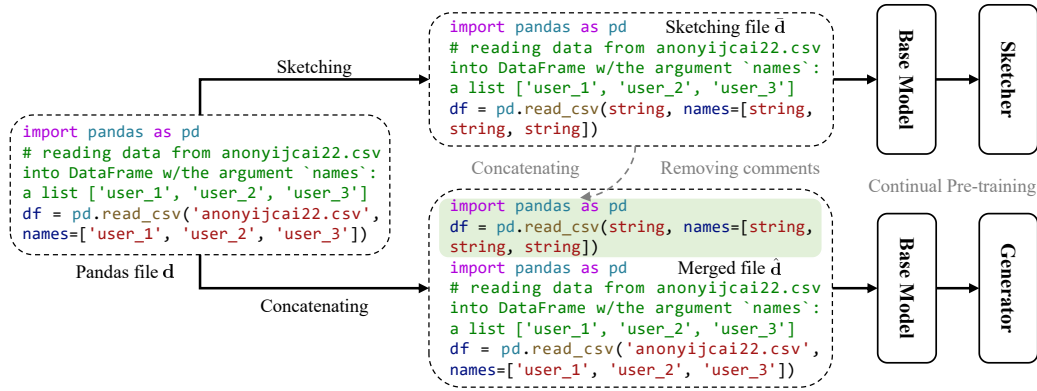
import pandas as pd
# reading data from anonyijcai22.csv into DataFrame w/the argument `names`: a list ['user_1', 'user_2', 'user_3']
df = pd.read_csv('anonyijcai22.csv', names=['user_1', 'user_2', 'user_3'])

Pandas file $\mathbf{d}$

Sketching

import pandas as pd
Sketching file $\bar{\mathbf{d}}$
# reading data from anonyijcai22.csv into DataFrame w/the argument `names`: a list ['user_1', 'user_2', 'user_3']
df = pd.read_csv(string, names=[string, string, string])

Concatenating

Removing comments

import pandas as pd
df = pd.read_csv(string, names=[string, string, string])
import pandas as pd
Merged file $\hat{\mathbf{d}}$
# reading data from anonyijcai22.csv into DataFrame w/the argument `names`: a list ['user_1', 'user_2', 'user_3']
df = pd.read_csv('anonyijcai22.csv', names=['user_1', 'user_2', 'user_3'])

Concatenating

Base Model

Sketcher

Continual Pre-training

Base Model

Generator